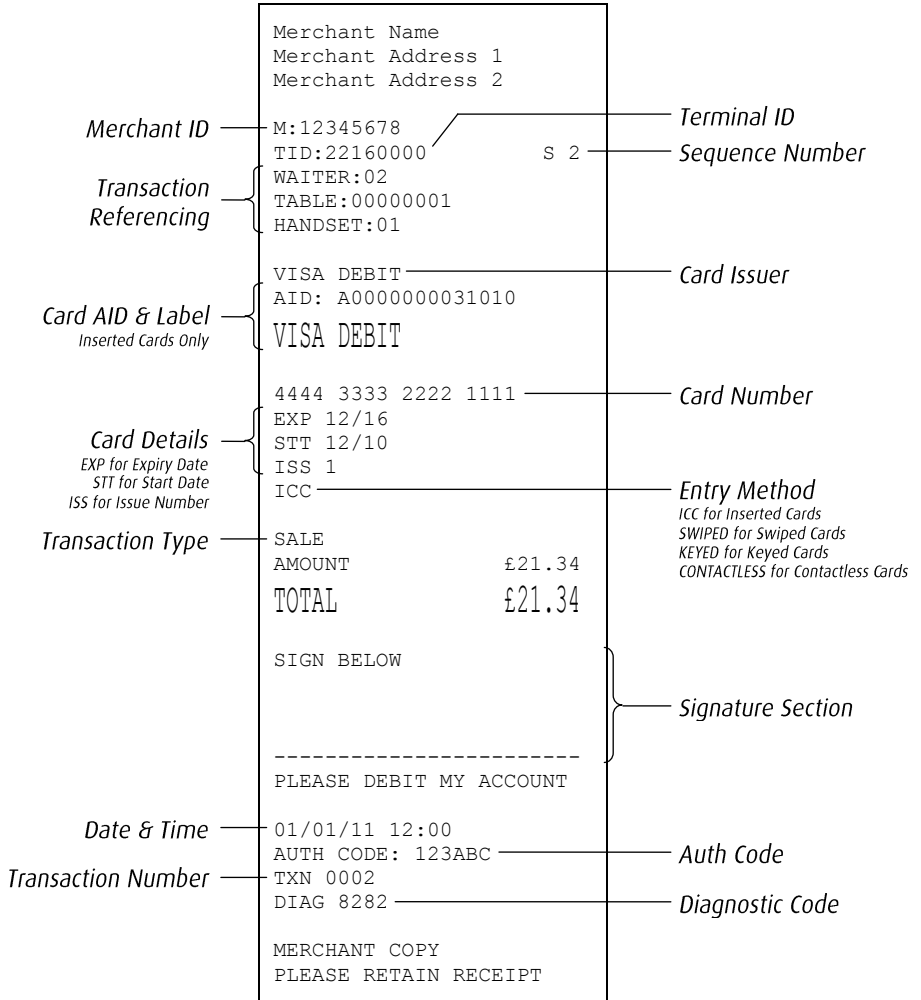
Merchant Name
Merchant Address 1
Merchant Address 2

Merchant ID
M:12345678
Terminal ID
TID:22160000 S 2
Sequence Number

Transaction Referencing
WAITER:02
TABLE:00000001
HANDSET:01

VISA DEBIT
Card Issuer
Card AID & Label
Inserted Cards Only
AID: A0000000031010
VISA DEBIT

4444 3333 2222 1111
Card Number
Card Details
EXP for Expiry Date
STT for Start Date
ISS for Issue Number
EXP 12/16
STT 12/10
ISS 1
ICC
Entry Method
ICC for Inserted Cards
SWIPED for Swiped Cards
KEYED for Keyed Cards
CONTACTLESS for Contactless Cards

Transaction Type
SALE
AMOUNT £21.34
TOTAL £21.34

SIGN BELOW
Signature Section

------------------------
PLEASE DEBIT MY ACCOUNT

Date & Time
01/01/11 12:00
AUTH CODE: 123ABC
Auth Code
Transaction Number
TXN 0002
DIAG 8282
Diagnostic Code

MERCHANT COPY
PLEASE RETAIN RECEIPT